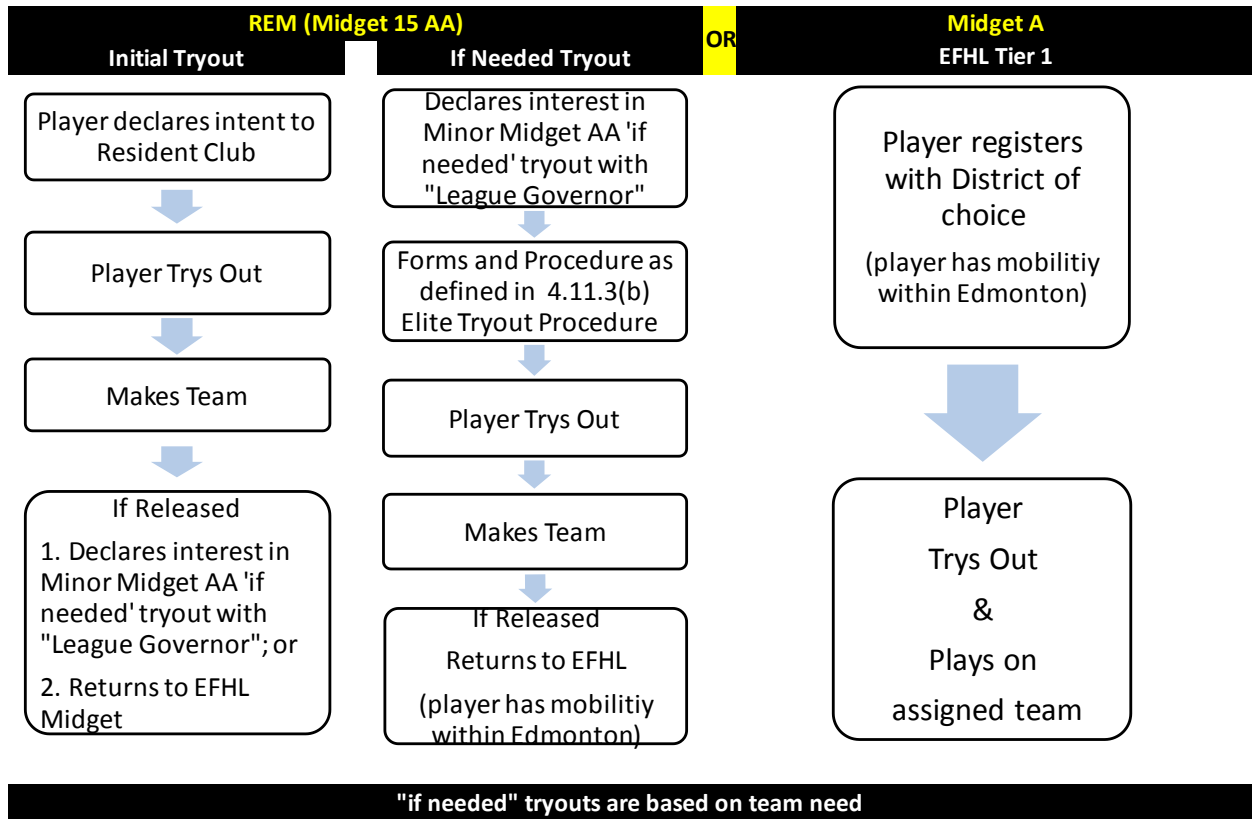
REM (Midget 15 AA)

Initial Tryout

If Needed Tryout

OR

Midget A

EFHL Tier 1

Player declares intent to Resident Club

Player Trys Out

Makes Team

If Released

1. Declares interest in Minor Midget AA 'if needed' tryout with "League Governor"; or

2. Returns to EFHL Midget

Declares interest in Minor Midget AA 'if needed' tryout with "League Governor"

Forms and Procedure as defined in 4.11.3(b) Elite Tryout Procedure

Player Trys Out

Makes Team

If Released

Returns to EFHL

(player has mobilitiy within Edmonton)

Player registers with District of choice

(player has mobilitiy within Edmonton)

Player

Trys Out

&

Plays on

assigned team

"if needed" tryouts are based on team need